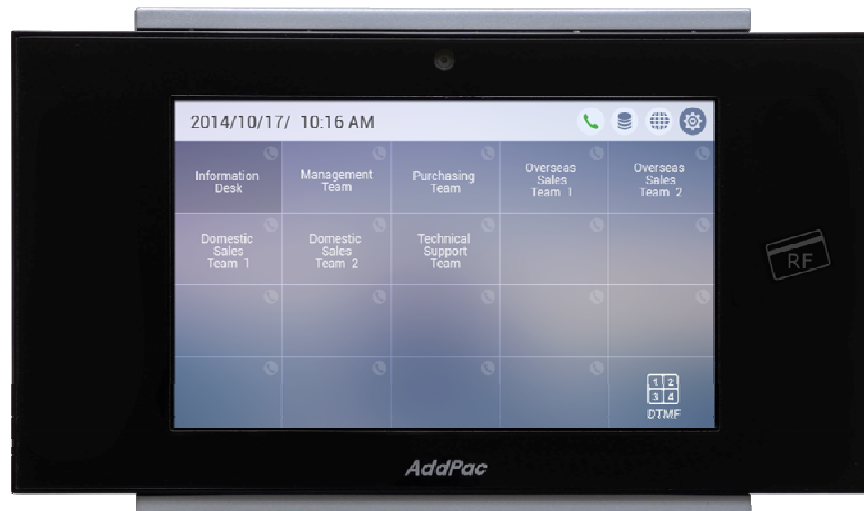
2014/10/17/ 10:16 AM

Information Desk

Management Team

Purchasing Team

Overseas Sales Team 1

Overseas Sales Team 2

Domestic Sales Team 1

Domestic Sales Team 2

Technical Support Team

1 2
3 4
DTMF

RF

AddPac